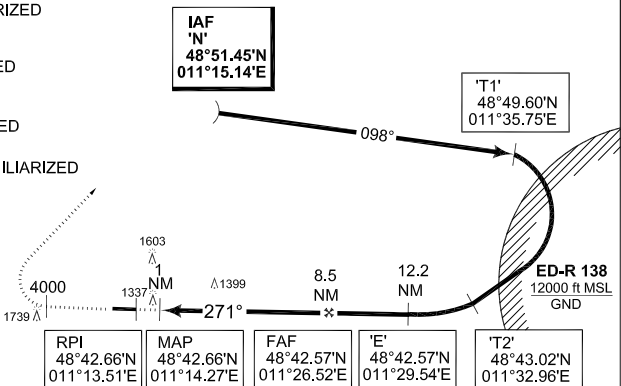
IARIZED

ED

ED

ILIARIZED

IAF
'N'
48°51.45'N
011°15.14'E

'T1'
48°49.60'N
011°35.75'E

098°

1603

1
NM

1399

8.5
NM

12.2
NM

ED-R 138
12000 ft MSL
GND

4000

1337

1739

271°

RPI
48°42.66'N
011°13.51'E

MAP
48°42.66'N
011°14.27'E

FAF
48°42.57'N
011°26.52'E

'E'
48°42.57'N
011°29.54'E

'T2'
48°43.02'N
011°32.96'E